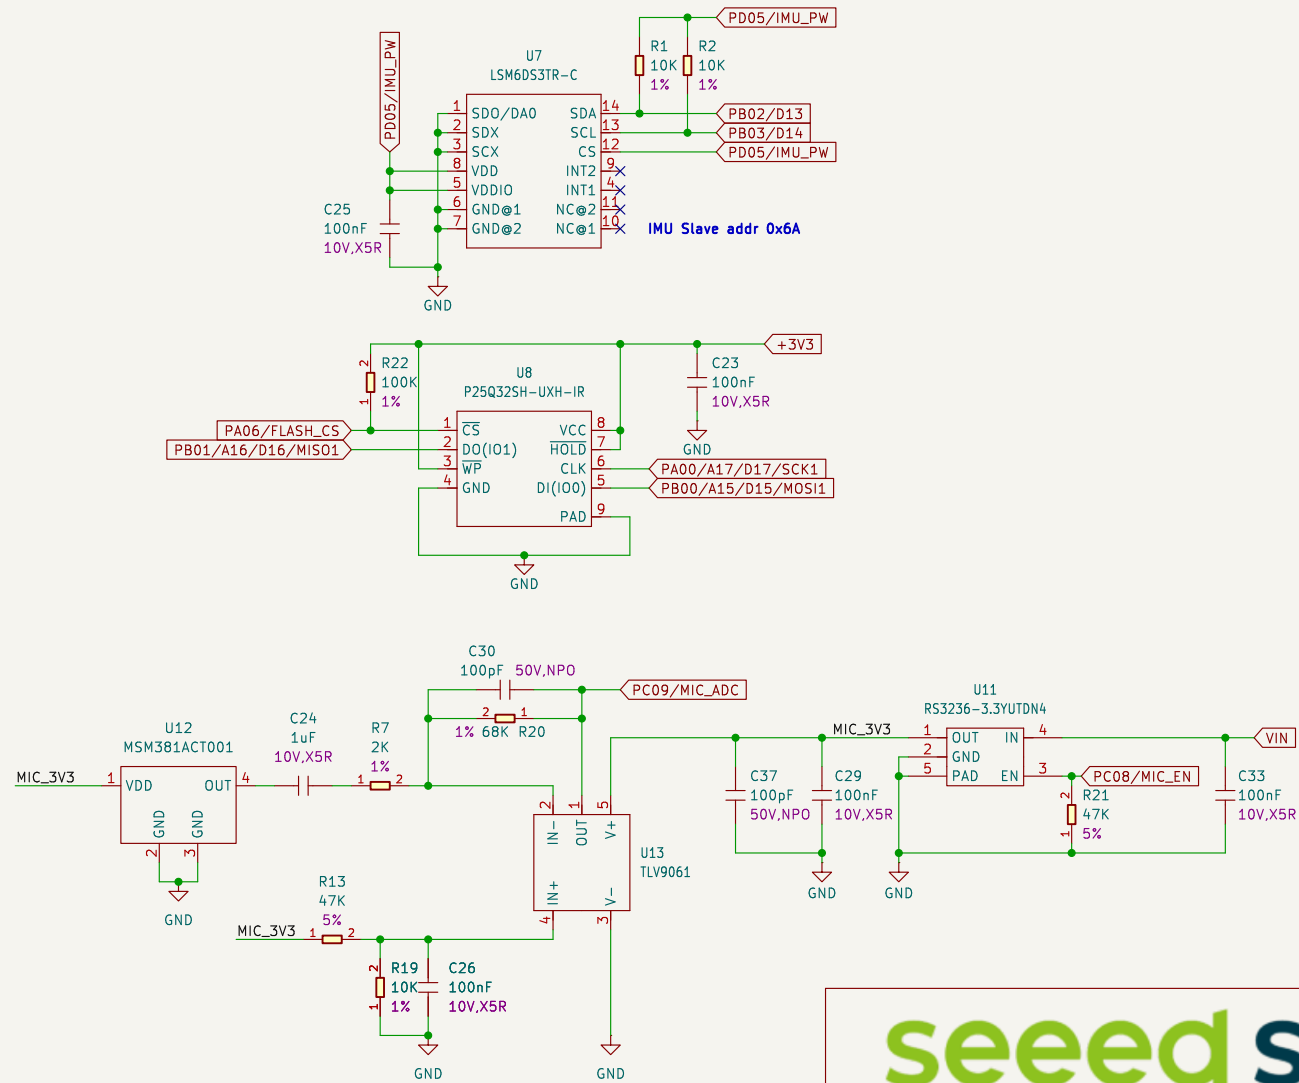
PD05/IMU_PW
R1
10K
1%
R2
10K
1%
U7
LSM6DS3TR-C
PD05/IMU_PW
1 SDO/DA0
2 SDX
3 SCX
8 VDD
5 VDDIO
6 GND@1
7 GND@2
SDA 14
SCL 13
CS 12
INT2 9
INT1 4
NC@2 11
NC@1 10
PB02/D13
PB03/D14
PD05/IMU_PW
IMU Slave addr 0x6A
C25
100nF
10V,X5R
GND

R22
100K
1%
U8
P25Q32SH-UXH-IR
+3V3
C23
100nF
10V,X5R
GND
PA06/FLASH_CS
PB01/A16/D16/MISO1
1 $\overline{CS}$
2 DO(IO1)
3 $\overline{WP}$
4 GND
VCC 8
$\overline{HOLD}$ 7
CLK 6
DI(IO0) 5
PAD 9
PA00/A17/D17/SCK1
PB00/A15/D15/MOSI1
GND

C30
100pF 50V,NPO
PC09/MIC_ADC
2 1
1% 68K R20
U12
MSM381ACT001
C24
1uF
10V,X5R
R7
2K
1%
MIC_3V3
1 VDD
OUT 4
GND GND
2 3
GND
IN- OUT V+
2 1 5
U13
TLV9061
IN+ V-
4 3
R13
47K
5%
MIC_3V3
R19
10K
1%
C26
100nF
10V,X5R
GND
GND
U11
RS3236-3.3YUTDN4
MIC_3V3
1 OUT
2 GND
5 PAD
IN 4
EN 3
VIN
PC08/MIC_EN
C37
100pF
50V,NPO
C29
100nF
10V,X5R
R21
47K
5%
C33
100nF
10V,X5R
GND
GND
seeed